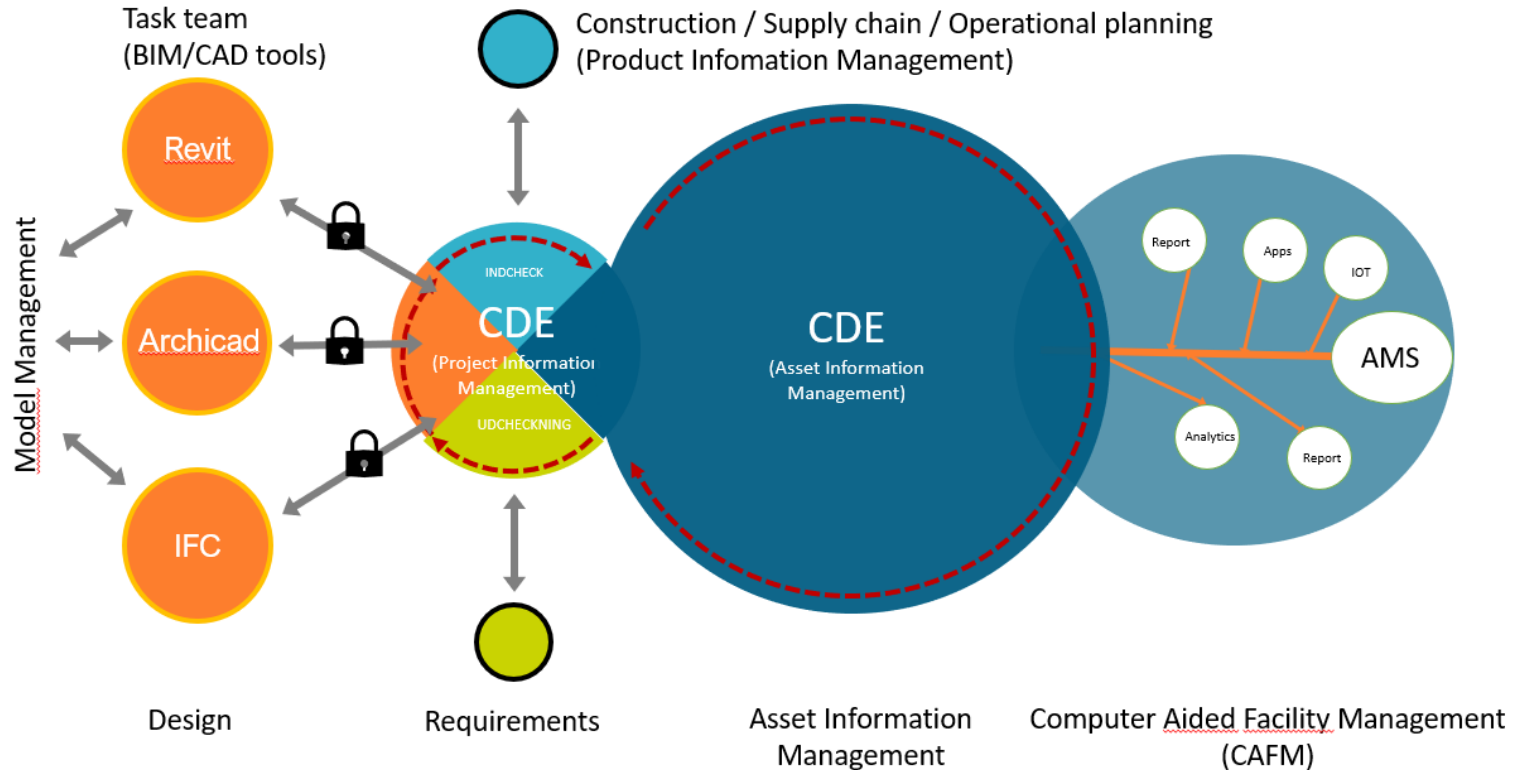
Task team
(BIM/CAD tools)

Construction / Supply chain / Operational planning
(Product Infomation Management)

Model Management

Revit

Archicad

IFC

INDCHECK

CDE
(Project Informatio
Management)

UDCHECKNING

CDE
(Asset Information
Management)

Report

Apps

IOT

AMS

Analytics

Report

Design

Requirements

Asset Information
Management

Computer Aided Facility Management
(CAFM)